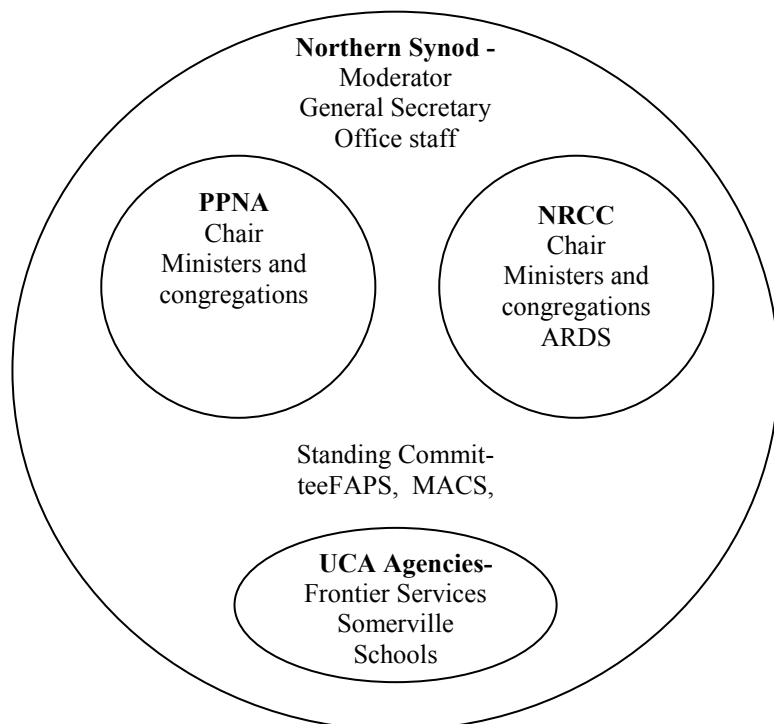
Northern Synod -
Moderator
General Secretary
Office staff

PPNA
Chair
Ministers and congregations

NRCC
Chair
Ministers and congregations
ARDS

Standing CommitteeFAPS, MACS,

UCA Agencies-
Frontier Services
Somerville
Schools